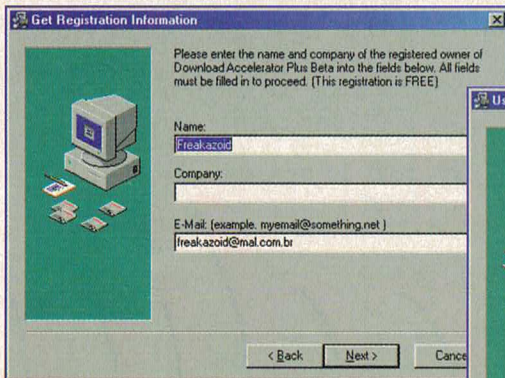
Get Registration Information

Please enter the name and company of the registered owner of Download Accelerator Plus Beta into the fields below. All fields must be filled in to proceed. (This registration is FREE)

Name:
Freakazoid

Company:

E-Mail: (example. myemail@something.net )
freakazoid@mal.com.br

< Back
Next >
Cance

Us